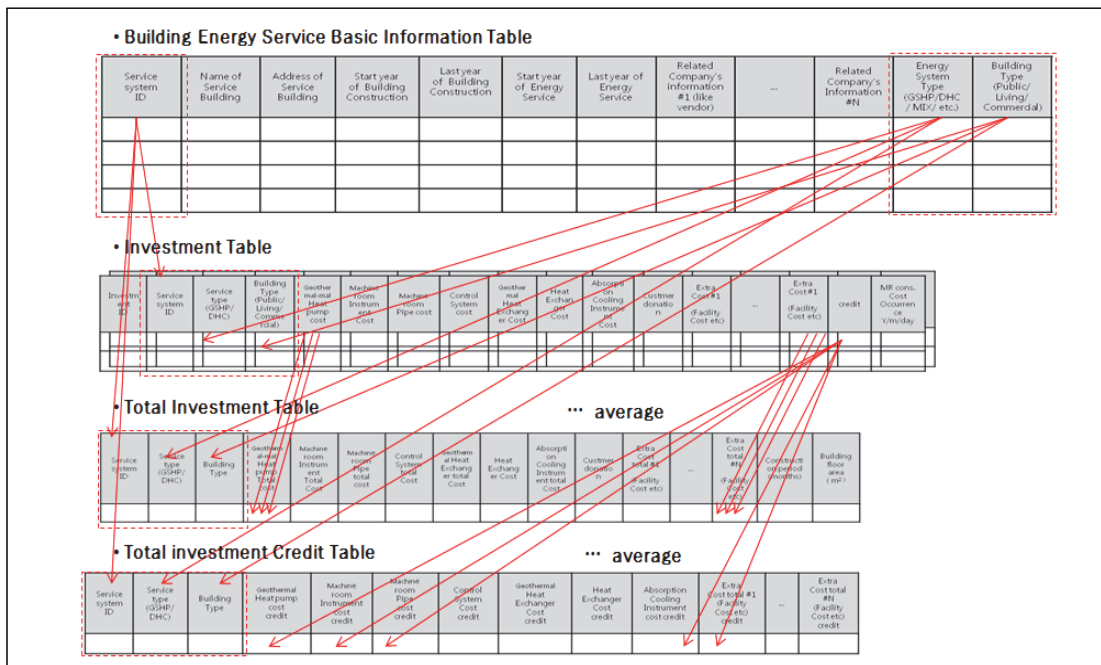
• Building Energy Service Basic Information Table

| Service system ID | Name of Service Building | Address of Service Building | Start year of Building Construction | Last year of Building Construction | Start year of Energy Service | Last year of Energy Service | Related Company's Information #1 (like vendor) | ... | Related Company's Information #N | Energy System Type (GSHP/DHC/ MIX/ etc.) | Building Type (Public/ Living/ Commercial) |
|---|---|---|---|---|---|---|---|---|---|---|---|
| | | | | | | | | | | | |
| | | | | | | | | | | | |
| | | | | | | | | | | | |
| | | | | | | | | | | | |

• Investment Table

| Investment ID | Service system ID | Service type (GSHP/ DHC) | Building Type (Public/ Living/ Commercial) | Geothermal-mal Heat pump cost | Machine room Instrument Cost | Machine room Pipe cost | Control System cost | Geothermal Heat Exchanger Cost | Heat Exchanger Cost | Absorption Cooling Instrument Cost | Custmer donation | Extra Cost#1 (Facility Cost etc) | ... | Extra Cost#1 (Facility Cost etc) | credit | MR cons. Cost Occurrence Y/m/day |
|---|---|---|---|---|---|---|---|---|---|---|---|---|---|---|---|---|
| | | | | | | | | | | | | | | | | |
| | | | | | | | | | | | | | | | | |

• Total Investment Table

... average

| Service system ID | Service type (GSHP/ DHC) | Building Type | Geothermal Heat pump Total cost | Machine room Instrument Total Cost | Machine room Pipe total cost | Control System total Cost | Geothermal Heat Exchanger total Cost | Heat Exchanger Cost | Absorption Cooling Instrument total Cost | Custmer donation | Extra Cost total #1 (Facility Cost etc) | ... | Extra Cost total #N (Facility cost etc) | Construction period (months) | Building floor area ($m^2$) |
|---|---|---|---|---|---|---|---|---|---|---|---|---|---|---|---|
| | | | | | | | | | | | | | | | |

• Total investment Credit Table

... average

| Service system ID | Service type (GSHP/ DHC) | Building Type | Geothermal Heatpump cost credit | Machine room Instrument cost credit | Machine room Pipe cost credit | Control System Cost credit | Geothermal Heat Exchanger Cost credit | Heat Exchanger Cost credit | Absorption Cooling Instrument cost credit | Extra Cost total #1 (Facility Cost etc) credit | ... | Extra Cost total #N (Facility Cost etc) credit |
|---|---|---|---|---|---|---|---|---|---|---|---|---|
| | | | | | | | | | | | | |